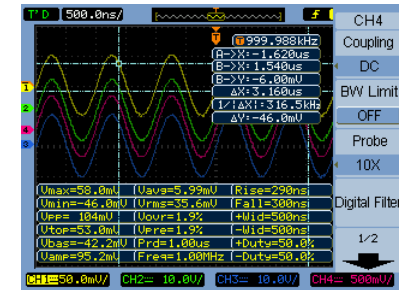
T'D 500.0ns/

CH4
Coupling
DC
BW Limit
OFF
Probe
10X
Digital Filter
1/2

T 999.988kHz
A→X: -1.620us
B→X: 1.540us
B→Y: -6.00mV
ΔX: 3.160us
1/|ΔX|: 316.5kHz
ΔY: -46.0mV

Vmax=58.0mV Vavg=5.99mV Rise=290ns
Vmin=-46.0mV Vrms=35.6mV Fall=300ns
Vpp= 104mV Vovr=1.9% +Wid=500ns
Vtop=53.0mV Vpre=1.9% -Wid=500ns
Vbas=-42.2mV Prd=1.00us +Duty=50.0%
Vamp=95.2mV Freq=1.000MHz -Duty=50.0%

CH1= 50.0mV CH2= 10.0V CH3= 10.0V CH4= 500mV